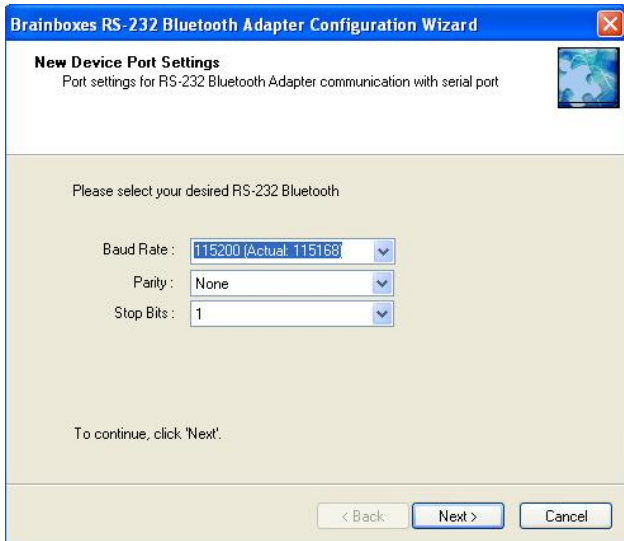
Brainboxes RS-232 Bluetooth Adapter Configuration Wizard

New Device Port Settings
Port settings for RS-232 Bluetooth Adapter communication with serial port

Please select your desired RS-232 Bluetooth

Baud Rate : 115200 (Actual: 115168)
Parity : None
Stop Bits : 1

To continue, click 'Next'.

< Back
Next >
Cancel